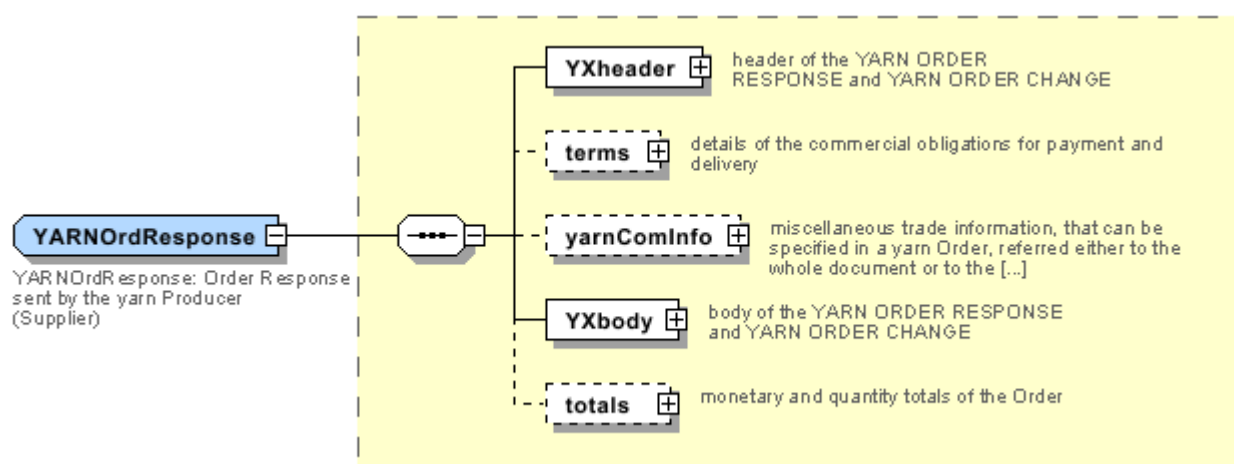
YARNOrdResponse

YARNOrdResponse: Order Response sent by the yarn Producer (Supplier)

YXheader

header of the YARN ORDER RESPONSE and YARN ORDER CHANGE

terms

details of the commercial obligations for payment and delivery

yarnComInfo

miscellaneous trade information, that can be specified in a yarn Order, referred either to the whole document or to the [...]

YXbody

body of the YARN ORDER RESPONSE and YARN ORDER CHANGE

totals

monetary and quantity totals of the Order